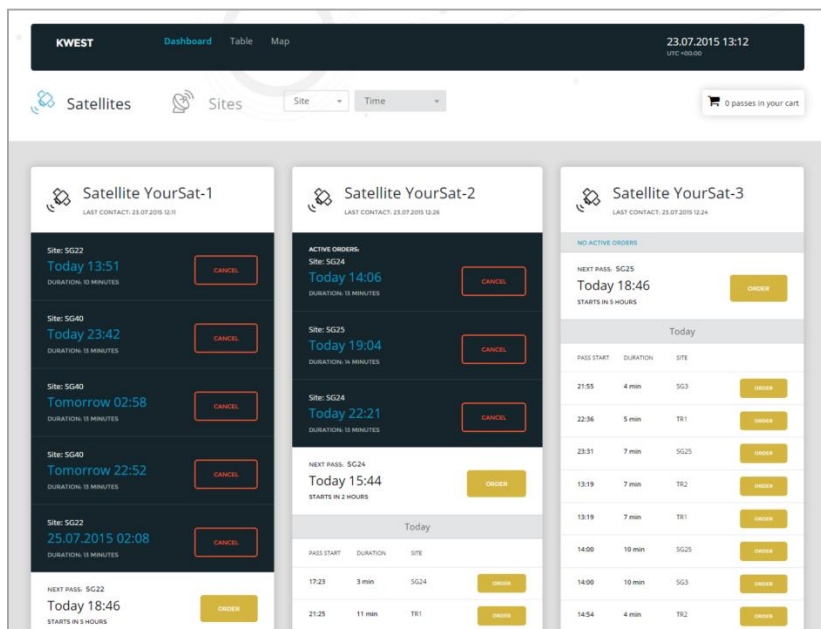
KWEST Dashboard Table Map 23.07.2015 13:12 UTC +00:00

Satellites Sites Site Time 0 passes in your cart

Satellite YourSat-1
LAST CONTACT: 23.07.2015 12:11

Site: SG22
Today 13:51
DURATION: 10 MINUTES
CANCEL

Site: SG40
Today 23:42
DURATION: 13 MINUTES
CANCEL

Site: SG40
Tomorrow 02:58
DURATION: 13 MINUTES
CANCEL

Site: SG40
Tomorrow 22:52
DURATION: 13 MINUTES
CANCEL

Site: SG22
25.07.2015 02:08
DURATION: 13 MINUTES
CANCEL

NEXT PASS: SG22
Today 18:46
STARTS IN 5 HOURS
ORDER

Satellite YourSat-2
LAST CONTACT: 23.07.2015 12:26

ACTIVE ORDERS:
Site: SG24
Today 14:06
DURATION: 13 MINUTES
CANCEL

Site: SG25
Today 19:04
DURATION: 14 MINUTES
CANCEL

Site: SG24
Today 22:21
DURATION: 13 MINUTES
CANCEL

NEXT PASS: SG24
Today 15:44
STARTS IN 2 HOURS
ORDER

Today

| PASS START | DURATION | SITE | |
|---|---|---|---|
| 17:23 | 3 min | SG24 | ORDER |
| 21:25 | 11 min | TR1 | ORDER |

Satellite YourSat-3
LAST CONTACT: 23.07.2015 12:24

NO ACTIVE ORDERS

NEXT PASS: SG25
Today 18:46
STARTS IN 5 HOURS
ORDER

Today

| PASS START | DURATION | SITE | |
|---|---|---|---|
| 21:55 | 4 min | SG3 | ORDER |
| 22:36 | 5 min | TR1 | ORDER |
| 23:31 | 7 min | SG25 | ORDER |
| 13:19 | 7 min | TR2 | ORDER |
| 13:19 | 7 min | TR1 | ORDER |
| 14:00 | 10 min | SG25 | ORDER |
| 14:00 | 10 min | SG3 | ORDER |
| 14:54 | 4 min | TR2 | ORDER |